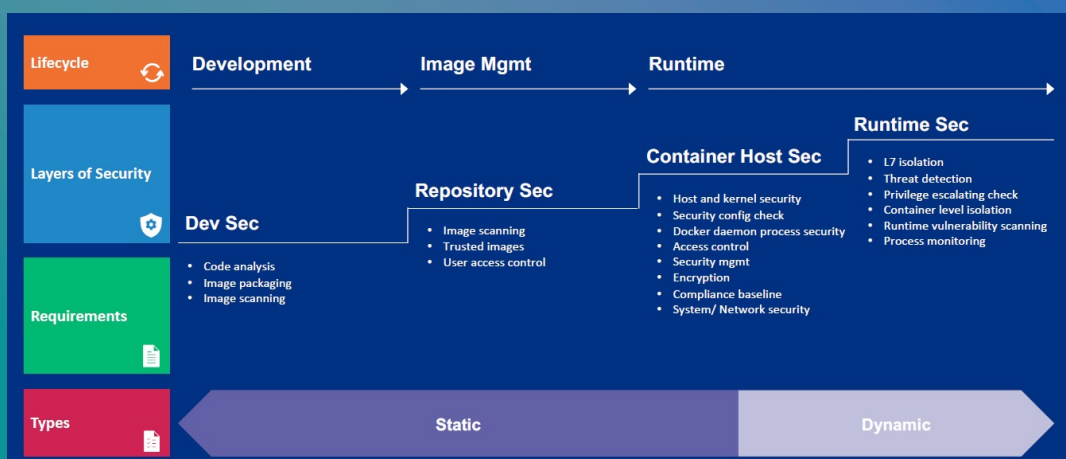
Lifecycle

Development

Image Mgmt

Runtime

Layers of Security

Dev Sec

Repository Sec

Container Host Sec

Runtime Sec

Requirements

- Code analysis
- Image packaging
- Image scanning

- Image scanning
- Trusted images
- User access control

- Host and kernel security
- Security config check
- Docker daemon process security
- Access control
- Security mgmt
- Encryption
- Compliance baseline
- System/ Network security

- L7 isolation
- Threat detection
- Privilege escalating check
- Container level isolation
- Runtime vulnerability scanning
- Process monitoring

Types

Static

Dynamic